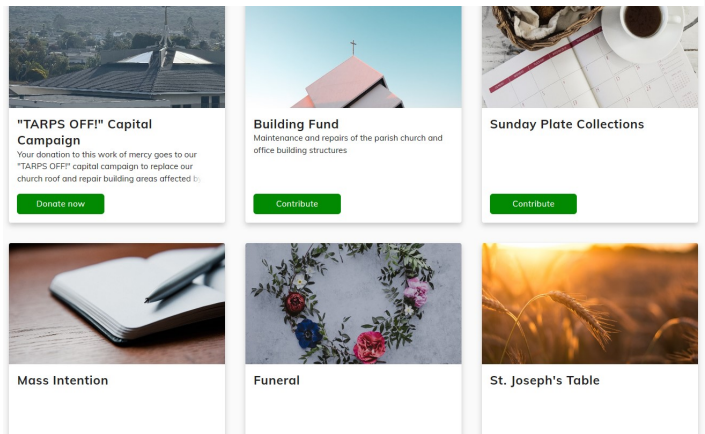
"TARPS OFF!" Capital Campaign

Your donation to this work of mercy goes to our "TARPS OFF!" capital campaign to replace our church roof and repair building areas affected by

Donate now

Building Fund

Maintenance and repairs of the parish church and office building structures

Contribute

Sunday Plate Collections

Contribute

Mass Intention

Funeral

St. Joseph's Table